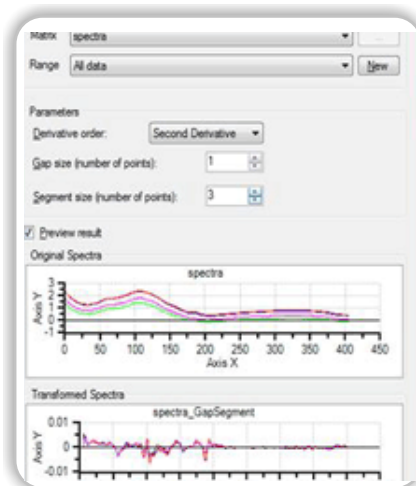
Matrix spectra

Range All data New

Parameters

Derivative order: Second Derivative

Gap size (number of points): 1

Segment size (number of points): 3

Preview result

Original Spectra

spectra

Axis Y

3
2
1
0
-1

0 50 100 150 200 250 300 350 400 450

Axis X

Transformed Spectra

spectra_GapSegment

Axis Y

0.01
0
-0.01